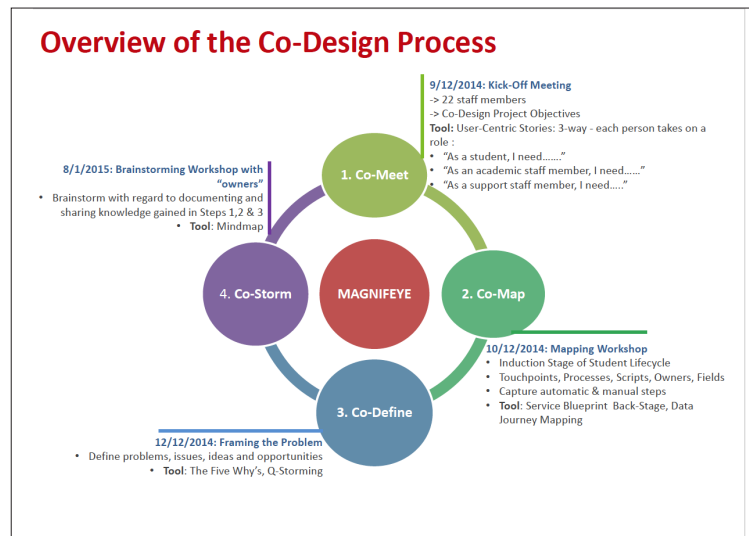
Overview of the Co-Design Process

9/12/2014: Kick-Off Meeting
-> 22 staff members
-> Co-Design Project Objectives
Tool: User-Centric Stories: 3-way - each person takes on a role :
• "As a student, I need……."
• "As an academic staff member, I need……"
• "As a support staff member, I need….."

8/1/2015: Brainstorming Workshop with "owners"
• Brainstorm with regard to documenting and sharing knowledge gained in Steps 1,2 & 3
• Tool: Mindmap

1. Co-Meet

4. Co-Storm

MAGNIFEYE

2. Co-Map

3. Co-Define

10/12/2014: Mapping Workshop
• Induction Stage of Student Lifecycle
• Touchpoints, Processes, Scripts, Owners, Fields
• Capture automatic & manual steps
• Tool: Service Blueprint Back-Stage, Data Journey Mapping

12/12/2014: Framing the Problem
• Define problems, issues, ideas and opportunities
• Tool: The Five Why's, Q-Storming